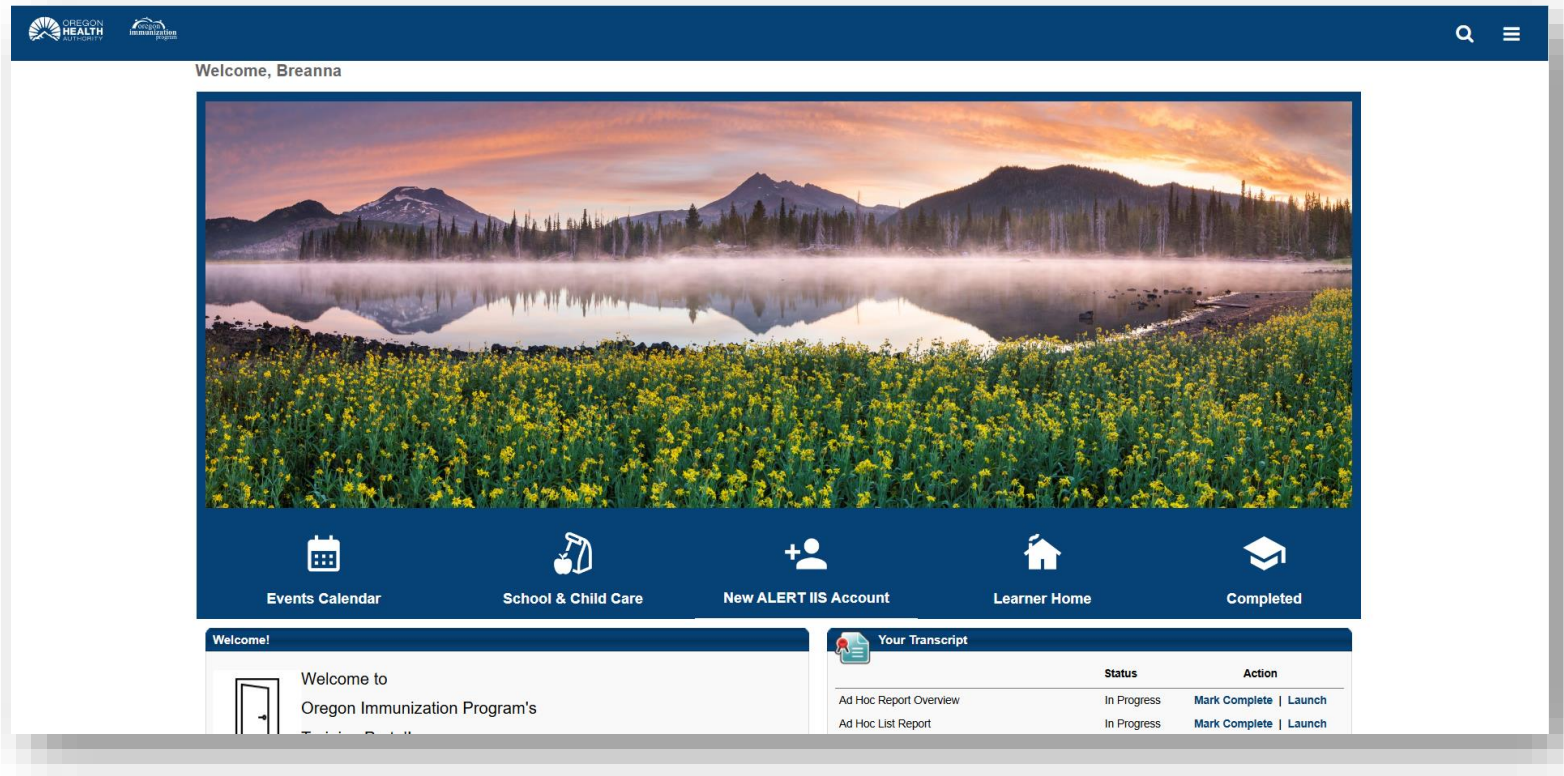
OREGON HEALTH AUTHORITY

oregon immunization program

Welcome, Breanna

Events Calendar

School & Child Care

New ALERT IIS Account

Learner Home

Completed

Welcome!

Welcome to

Oregon Immunization Program's

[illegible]

Your Transcript

| | Status | Action |
|---|---|---|
| Ad Hoc Report Overview | In Progress | Mark Complete \| Launch |
| Ad Hoc List Report | In Progress | Mark Complete \| Launch |